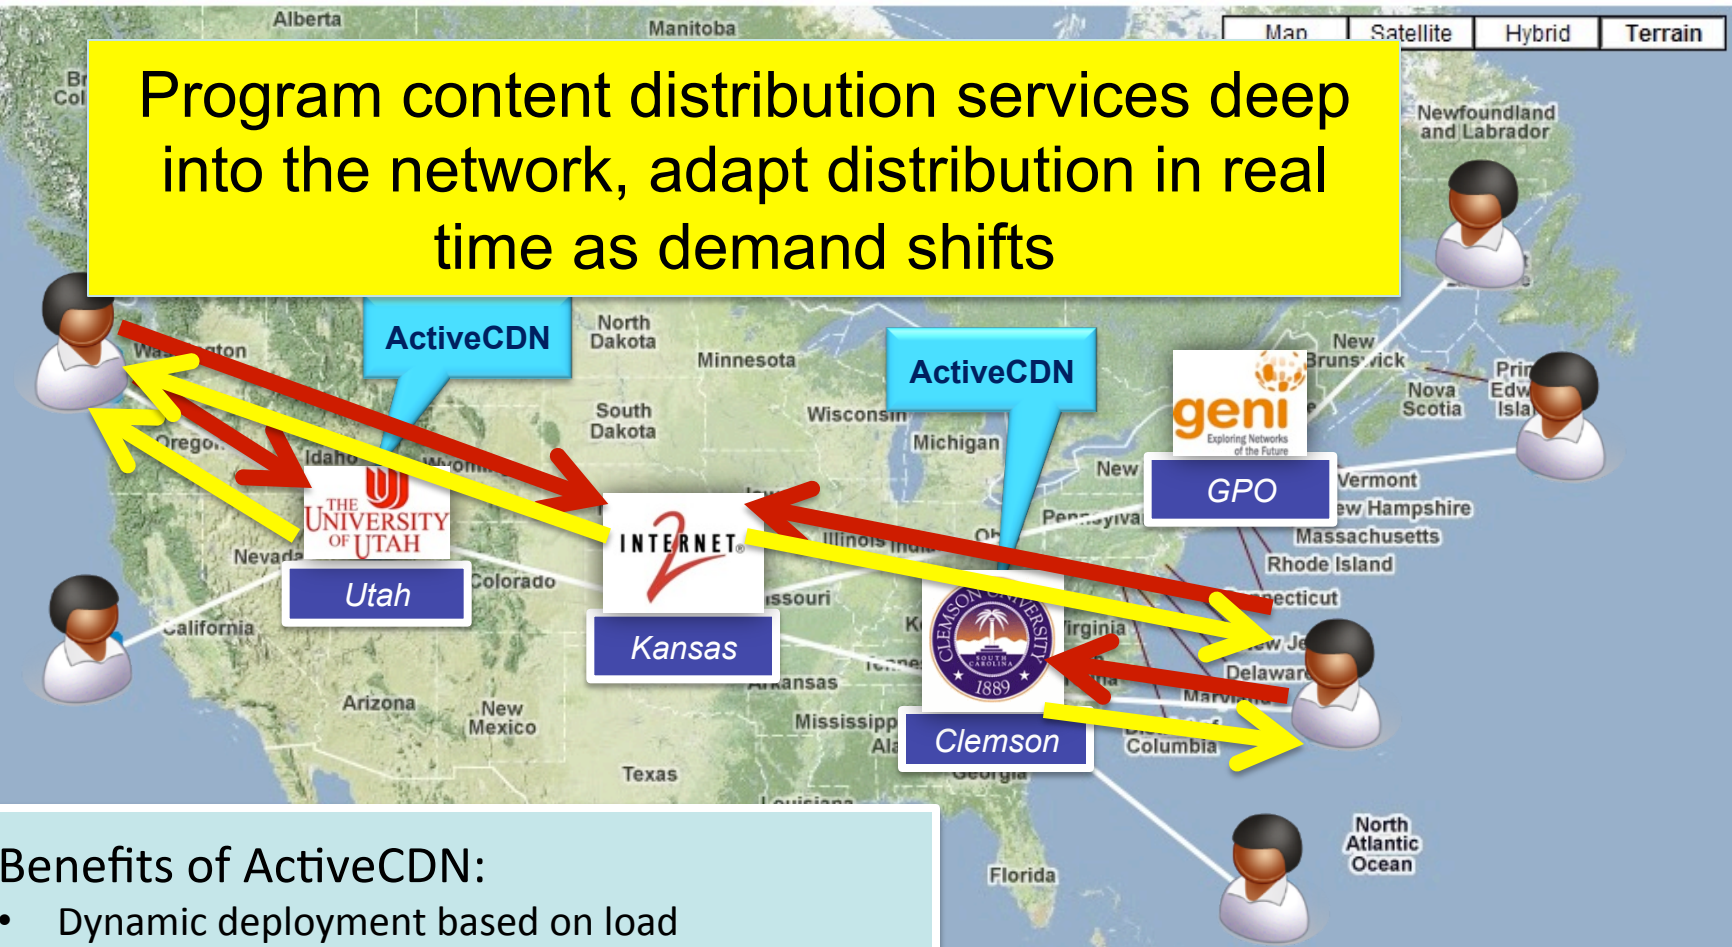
Map Satellite Hybrid Terrain

Alberta

Manitoba

Br Col

Program content distribution services deep into the network, adapt distribution in real time as demand shifts

Newfoundland and Labrador

ActiveCDN

North Dakota

Minnesota

ActiveCDN

New Brunswick

Prin Edw Isla

Nova Scotia

Wa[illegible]ton

South Dakota

Wisconsin

Michigan

geni
Exploring Networks of the Future

GPO

Oregon

Idaho

Wyomi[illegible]

New

Vermont

New Hampshire

Massachusetts

Rhode Island

THE UNIVERSITY OF UTAH

Utah

Nevada

Colorado

INTERNET2

Kansas

Illinois India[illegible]

Pennsylvania

Oh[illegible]

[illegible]necticut

California

Missouri

K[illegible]

CLEMSON UNIVERSITY SOUTH CAROLINA 1889

Clemson

Virginia

New Je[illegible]

Delaware

Maryl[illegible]

Arkansas

Tenne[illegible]

Arizona

New Mexico

Mississippi

Ala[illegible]

Georgia

Columbia

Texas

Louisiana

Florida

North Atlantic Ocean

Benefits of ActiveCDN:
• Dynamic deployment based on load